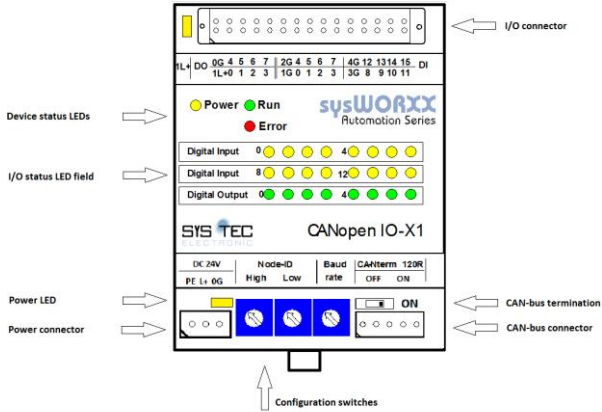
I/O connector

1L+ DO 0G 4 5 6 7 1L+0 1 2 3 2G 4 5 6 7 1G 0 1 2 3 4G 12 13 14 15 3G 8 9 10 11 DI

Device status LEDs

Power Run Error

sysWORXX Automation Series

I/O status LED field

Digital Input 0 4
Digital Input 8 12
Digital Output 0 4

SYS TEC ELECTRONIC

CANopen IO-X1

DC 24V PE L+ 0G
Node-ID High Low
Baud rate
CANterm 120R OFF ON

Power LED

Power connector

ON

CAN-bus termination

CAN-bus connector

Configuration switches